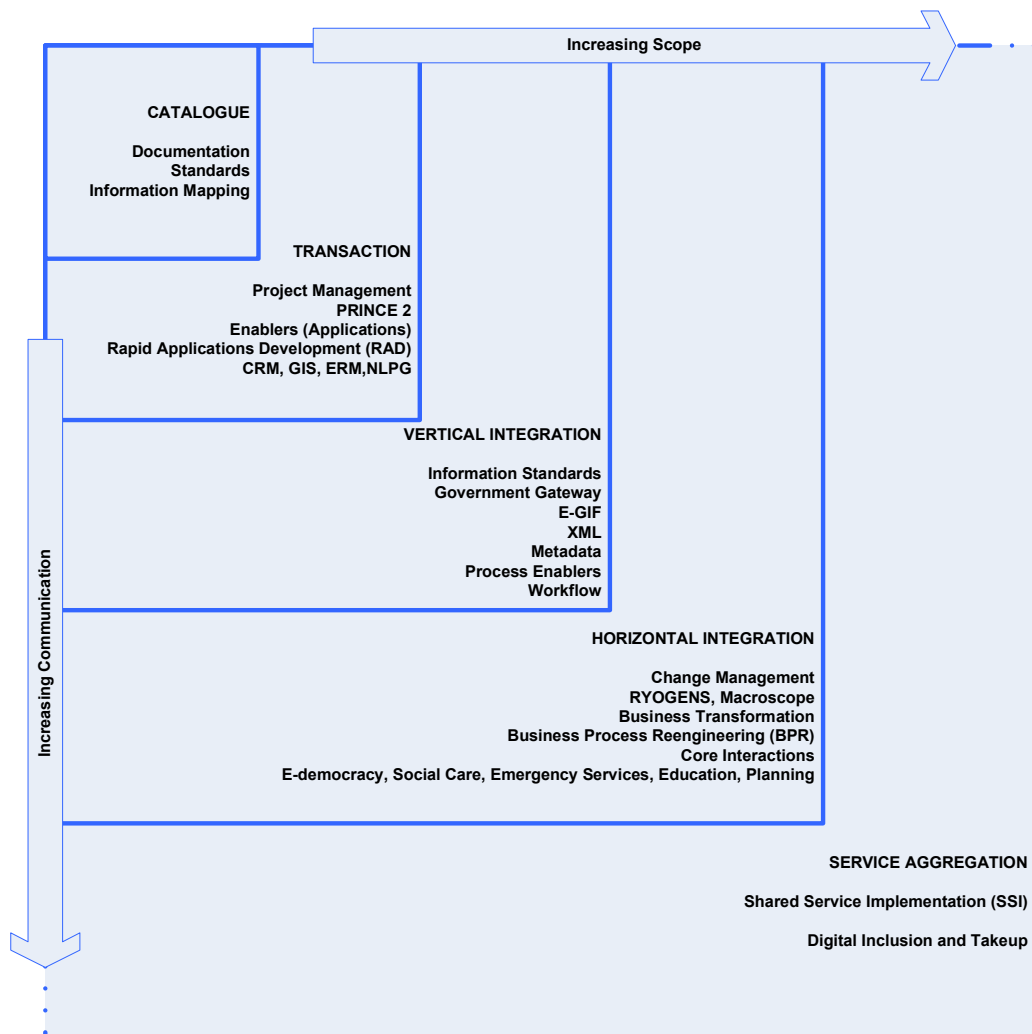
Increasing Scope

CATALOGUE

Documentation
Standards
Information Mapping

TRANSACTION

Project Management
PRINCE 2
Enablers (Applications)
Rapid Applications Development (RAD)
CRM, GIS, ERM,NLPG

VERTICAL INTEGRATION

Information Standards
Government Gateway
E-GIF
XML
Metadata
Process Enablers
Workflow

HORIZONTAL INTEGRATION

Change Management
RYOGENS, Macroscope
Business Transformation
Business Process Reengineering (BPR)
Core Interactions
E-democracy, Social Care, Emergency Services, Education, Planning

SERVICE AGGREGATION

Shared Service Implementation (SSI)

Digital Inclusion and Takeup

Increasing Communication